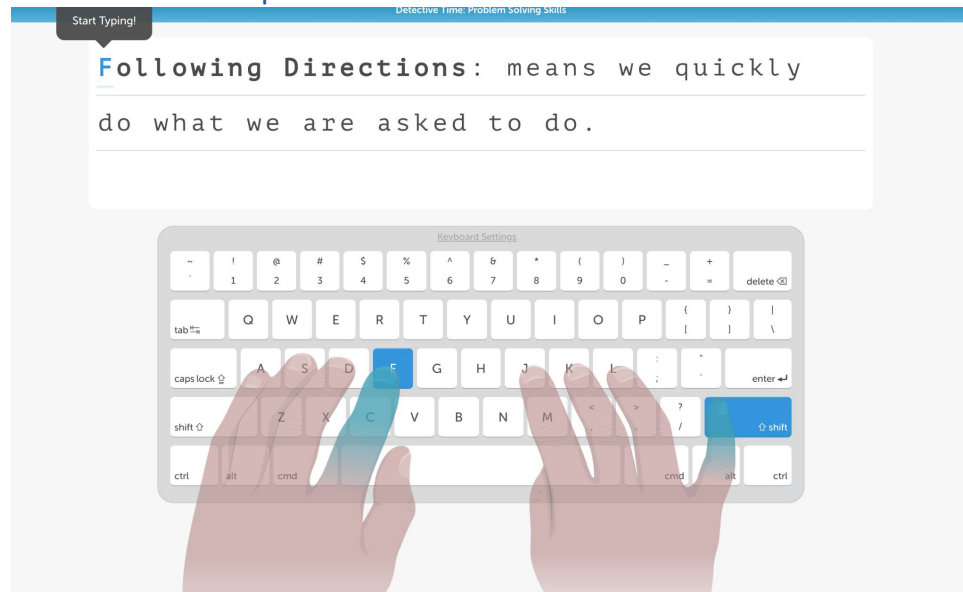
Start Typing!

Detective Time: Problem Solving Skills

Following Directions: means we quickly do what we are asked to do.

Keyboard Settings

~ ` ! 1 @ 2 # 3 $ 4 % 5 ^ 6 & 7 * 8 ( 9 ) 0 _ - + = delete ⌫

tab Q W E R T Y U I O P { [ } ] | \

caps lock ⇪ A S D F G H J K L : ; " ' enter ↵

shift ⇧ Z X C V B N M < , > . ? / ⇧ shift

ctrl alt cmd cmd alt ctrl